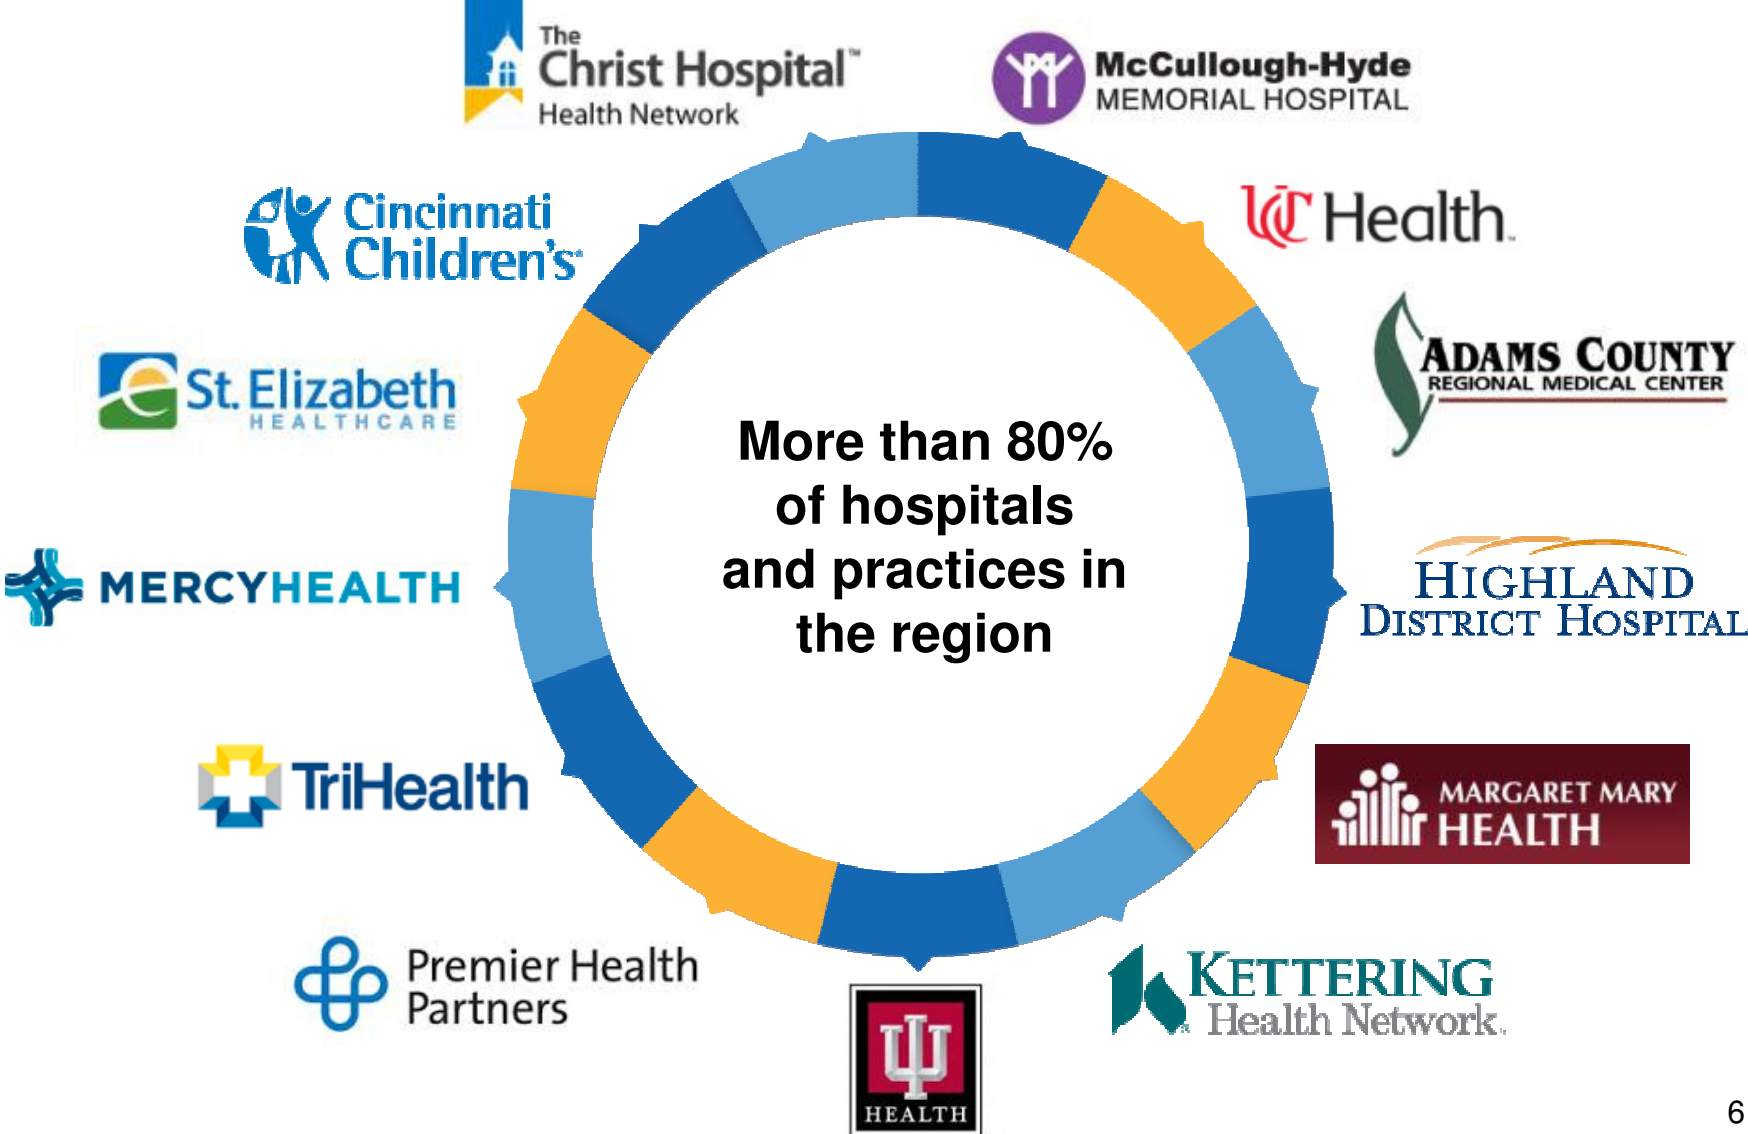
The Christ Hospital™ Health Network

McCullough-Hyde MEMORIAL HOSPITAL

Cincinnati Children's

UC Health

ADAMS COUNTY REGIONAL MEDICAL CENTER

St. Elizabeth HEALTHCARE

More than 80% of hospitals and practices in the region

MERCYHEALTH

HIGHLAND DISTRICT HOSPITAL

TriHealth

MARGARET MARY HEALTH

Premier Health Partners

KETTERING Health Network

HEALTH

6